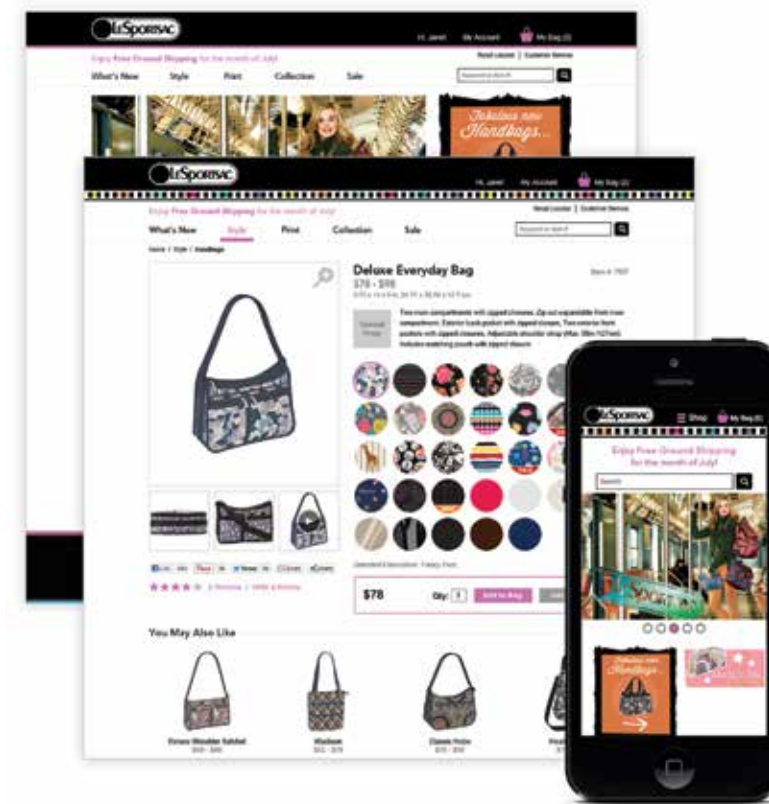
LESPORTSAC

Hi, Janet My Account My Bag (0)

Enjoy Free Ground Shipping for the month of July!

Retail Locator | Customer Service

What's New Style Print Collection Sale

Fabulous new Handbags...

LESPORTSAC

Hi, Janet My Account My Bag (0)

Enjoy Free Ground Shipping for the month of July!

Retail Locator | Customer Service

What's New Style Print Collection Sale

Home / Style / Handbags

Deluxe Everyday Bag

$78 - $98

Item #: 7507

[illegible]

$78

Qty: 1

Add to Bag

★★★★★

You May Also Like

LESPORTSAC

Shop My Bag

Enjoy Free Ground Shipping for the month of July!

Search

Fabulous new Handbags...